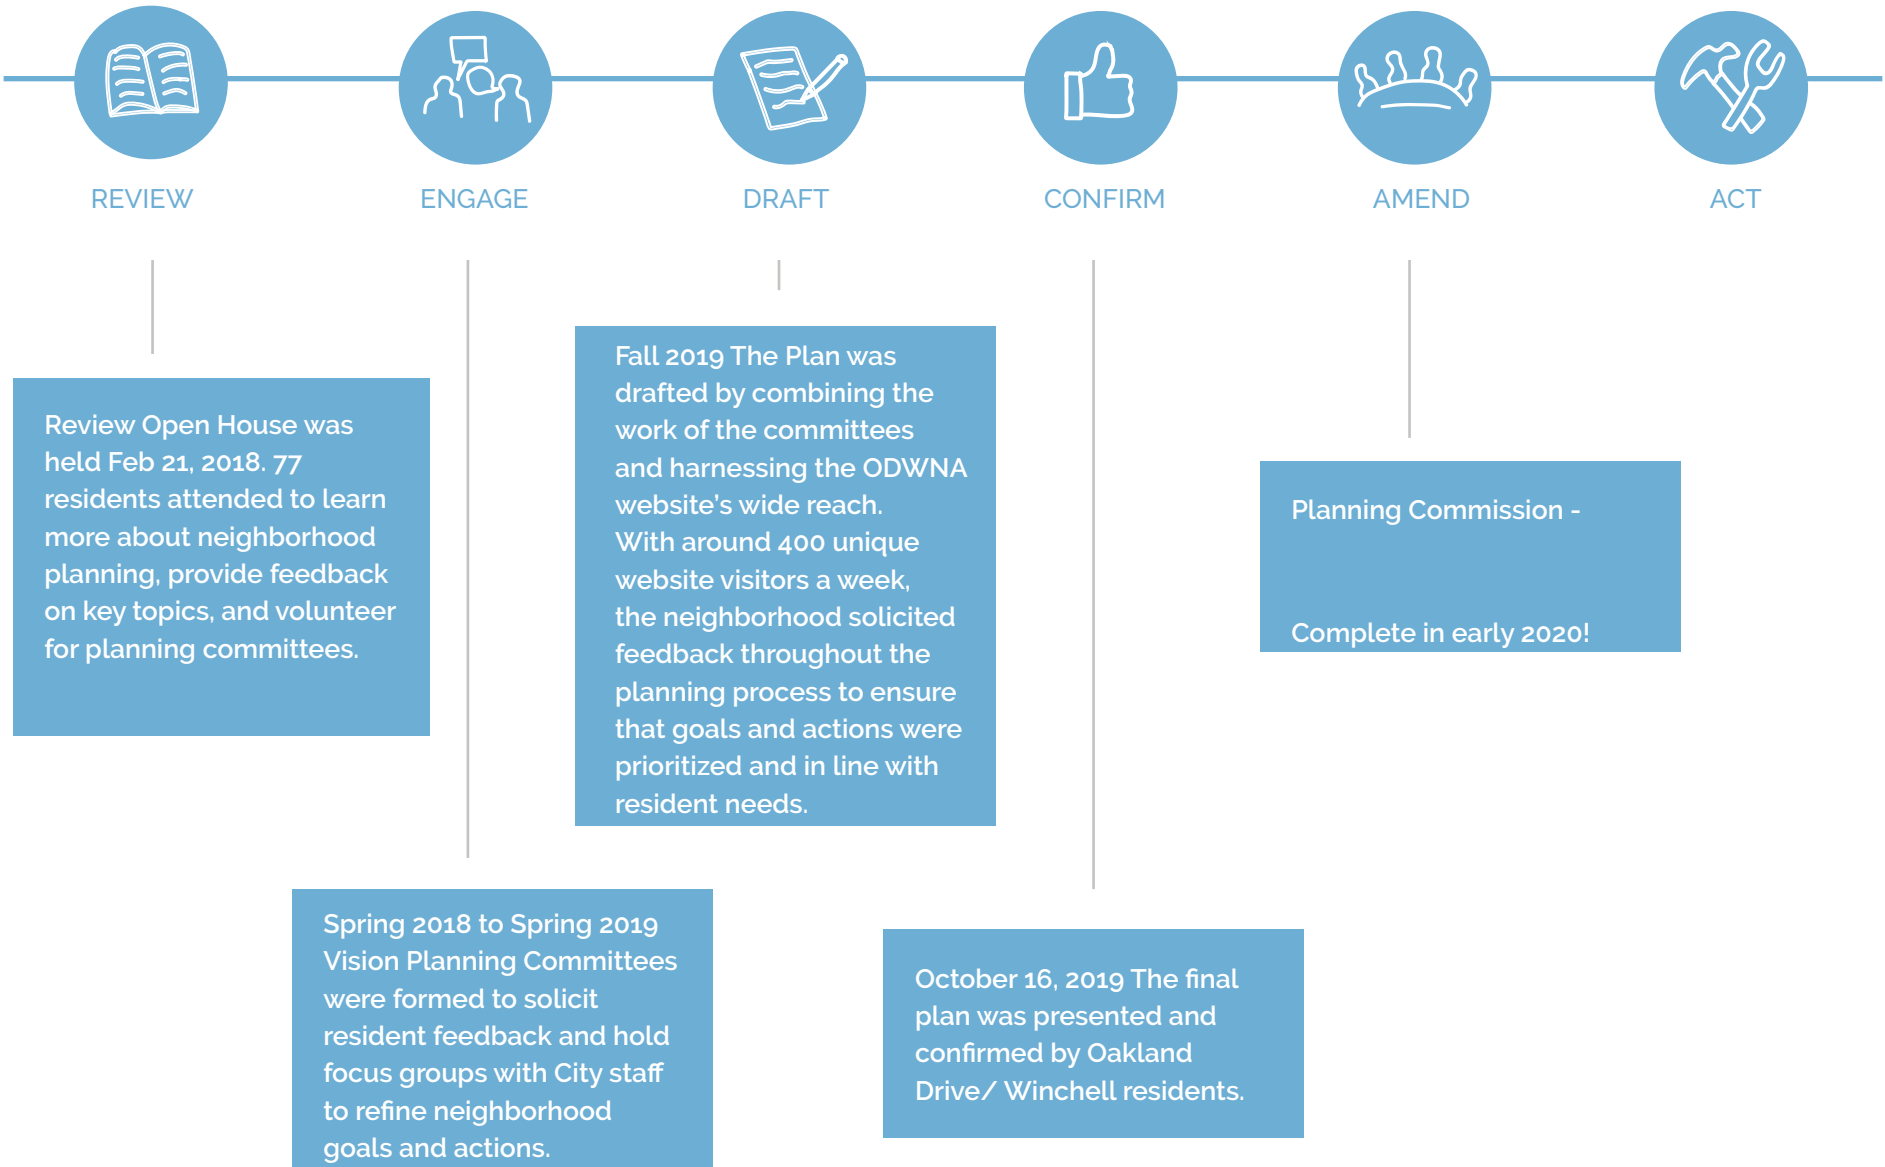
REVIEW

ENGAGE

DRAFT

CONFIRM

AMEND

ACT

Review Open House was held Feb 21, 2018. 77 residents attended to learn more about neighborhood planning, provide feedback on key topics, and volunteer for planning committees.

Fall 2019 The Plan was drafted by combining the work of the committees and harnessing the ODWNA website's wide reach. With around 400 unique website visitors a week, the neighborhood solicited feedback throughout the planning process to ensure that goals and actions were prioritized and in line with resident needs.

Planning Commission -

Complete in early 2020!

Spring 2018 to Spring 2019 Vision Planning Committees were formed to solicit resident feedback and hold focus groups with City staff to refine neighborhood goals and actions.

October 16, 2019 The final plan was presented and confirmed by Oakland Drive/ Winchell residents.